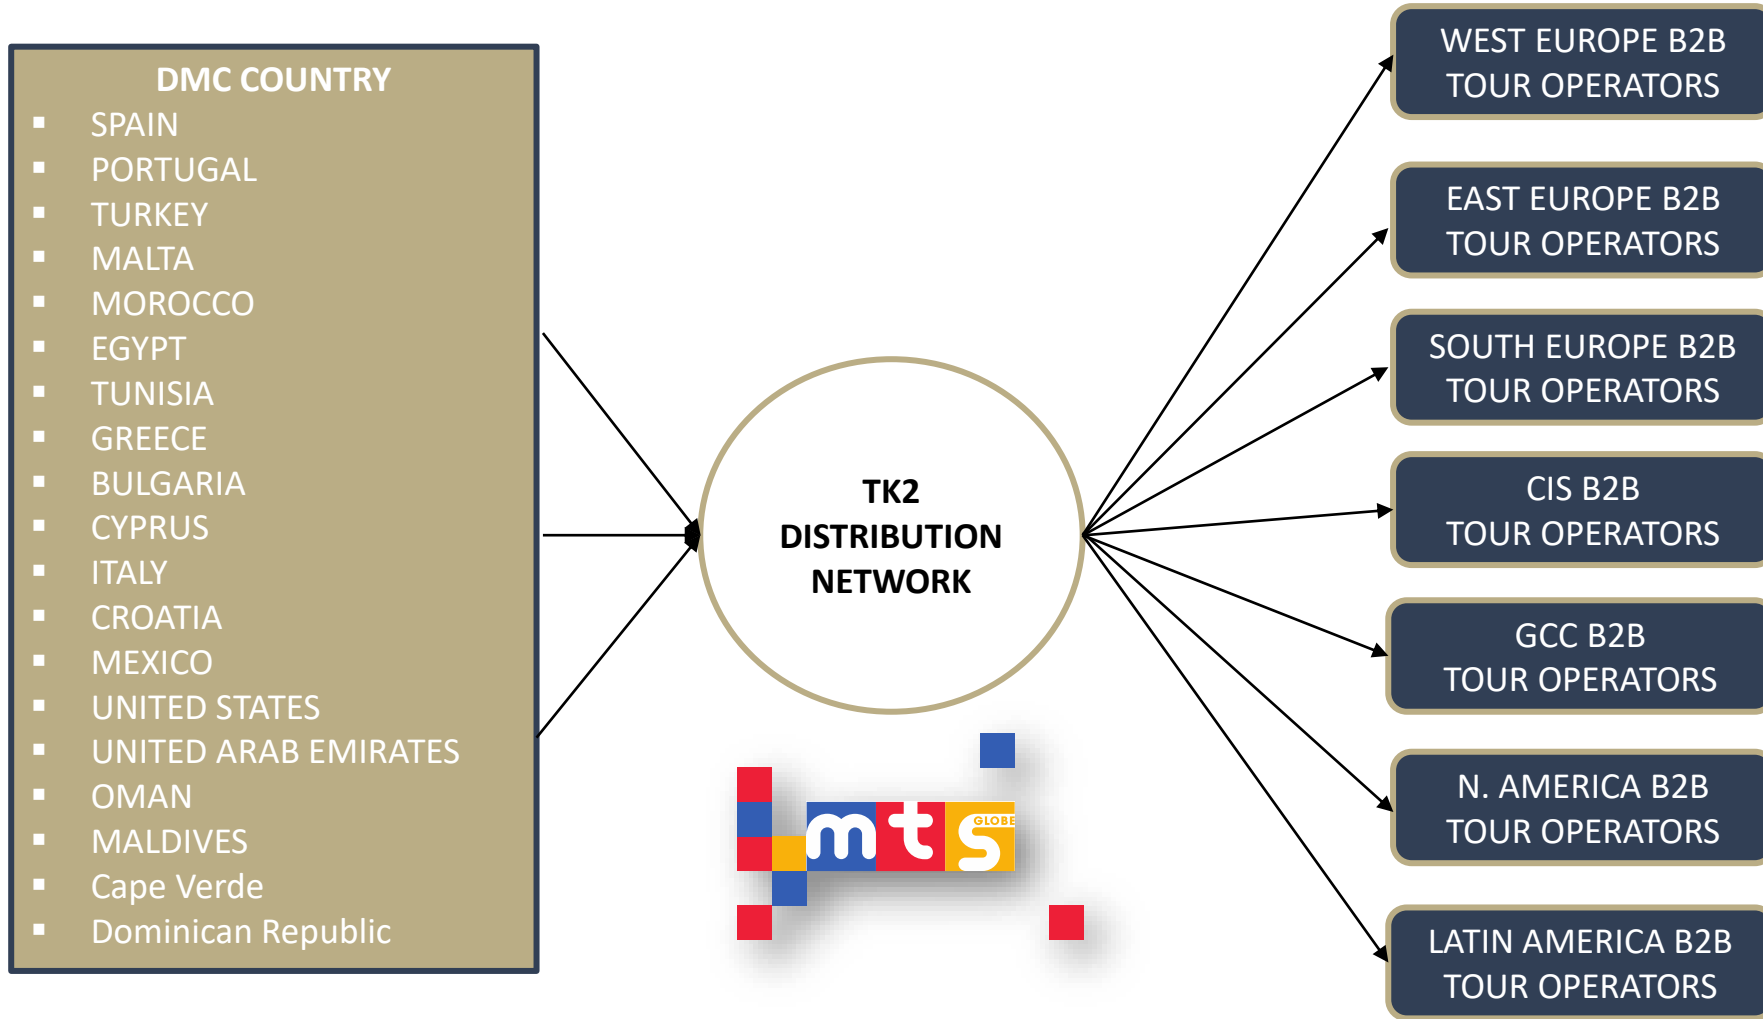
DMC COUNTRY
- SPAIN
- PORTUGAL
- TURKEY
- MALTA
- MOROCCO
- EGYPT
- TUNISIA
- GREECE
- BULGARIA
- CYPRUS
- ITALY
- CROATIA
- MEXICO
- UNITED STATES
- UNITED ARAB EMIRATES
- OMAN
- MALDIVES
- Cape Verde
- Dominican Republic

TK2 DISTRIBUTION NETWORK

mts GLOBE

WEST EUROPE B2B TOUR OPERATORS

EAST EUROPE B2B TOUR OPERATORS

SOUTH EUROPE B2B TOUR OPERATORS

CIS B2B TOUR OPERATORS

GCC B2B TOUR OPERATORS

N. AMERICA B2B TOUR OPERATORS

LATIN AMERICA B2B TOUR OPERATORS